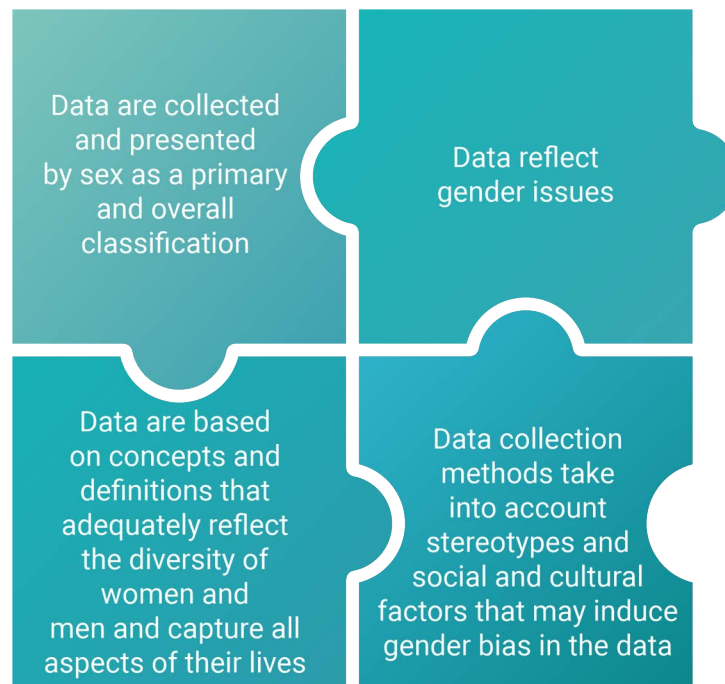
Data are collected and presented by sex as a primary and overall classification

Data reflect gender issues

Data are based on concepts and definitions that adequately reflect the diversity of women and men and capture all aspects of their lives

Data collection methods take into account stereotypes and social and cultural factors that may induce gender bias in the data